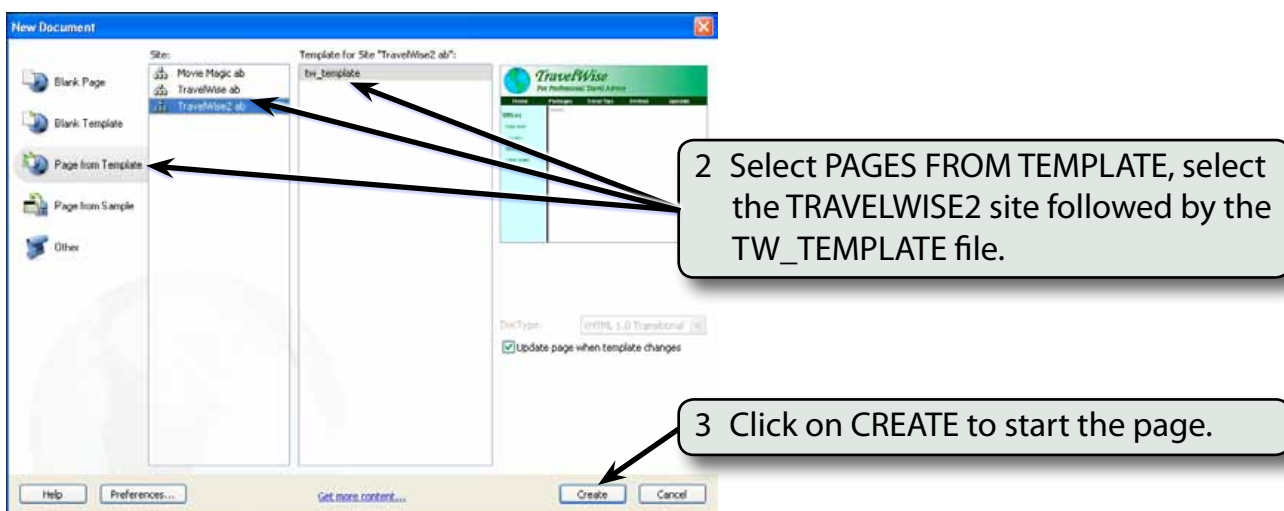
New Document

Blank Page

Blank Template

Page from Template

Page from Sample

Other

Site:

Movie Magic ab

TravelWise ab

TravelWise2 ab

Template for Site "TravelWise2 ab":

tw_template

TravelWise

For Professional Travel Advice

Home Packages Travel Tips Reviews Specials

2 Select PAGES FROM TEMPLATE, select the TRAVELWISE2 site followed by the TW_TEMPLATE file.

DocType: XHTML 1.0 Transitional

Update page when template changes

3 Click on CREATE to start the page.

Help Preferences... Get more content... Create Cancel